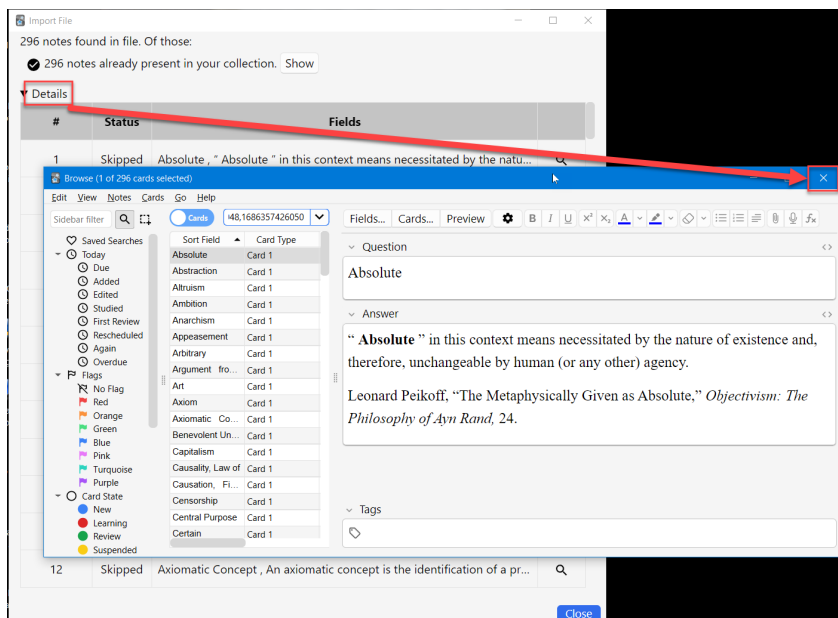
Import File

296 notes found in file. Of those:

296 notes already present in your collection. Show

▾ Details

| # | Status | Fields |
|---|---|---|
| 1 | Skipped | Absolute , " Absolute " in this context means necessitated by the natu... |
| 12 | Skipped | Axiomatic Concept , An axiomatic concept is the identification of a pr... |

Close

Browse (1 of 296 cards selected)

Edit View Notes Cards Go Help

Sidebar filter

Cards

ı48,1686357426050

Saved Searches
Today
Due
Added
Edited
Studied
First Review
Rescheduled
Again
Overdue
Flags
No Flag
Red
Orange
Green
Blue
Pink
Turquoise
Purple
Card State
New
Learning
Review
Suspended

| Sort Field | Card Type |
|---|---|
| Absolute | Card 1 |
| Abstraction | Card 1 |
| Altruism | Card 1 |
| Ambition | Card 1 |
| Anarchism | Card 1 |
| Appeasement | Card 1 |
| Arbitrary | Card 1 |
| Argument fro... | Card 1 |
| Art | Card 1 |
| Axiom | Card 1 |
| Axiomatic Co... | Card 1 |
| Benevolent Un... | Card 1 |
| Capitalism | Card 1 |
| Causality, Law of | Card 1 |
| Causation, Fi... | Card 1 |
| Censorship | Card 1 |
| Central Purpose | Card 1 |
| Certain | Card 1 |

Fields... Cards... Preview

Question

Absolute

Answer

“ **Absolute** ” in this context means necessitated by the nature of existence and, therefore, unchangeable by human (or any other) agency.

Leonard Peikoff, “The Metaphysically Given as Absolute,” *Objectivism: The Philosophy of Ayn Rand,* 24.

Tags